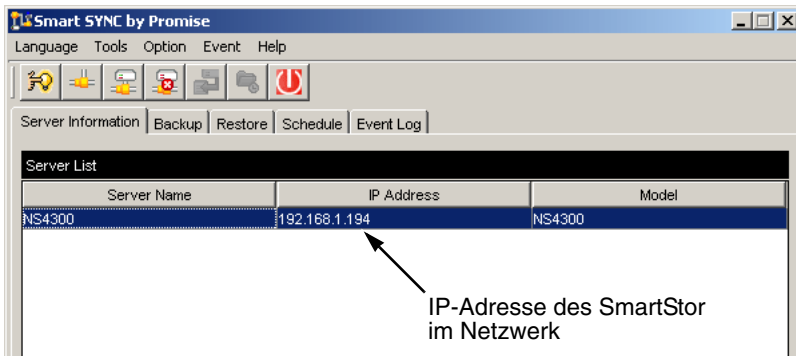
Smart SYNC by Promise

Language Tools Option Event Help

Server Information | Backup | Restore | Schedule | Event Log

Server List

| Server Name | IP Address | Model |
|---|---|---|
| NS4300 | 192.168.1.194 | NS4300 |

IP-Adresse des SmartStor im Netzwerk